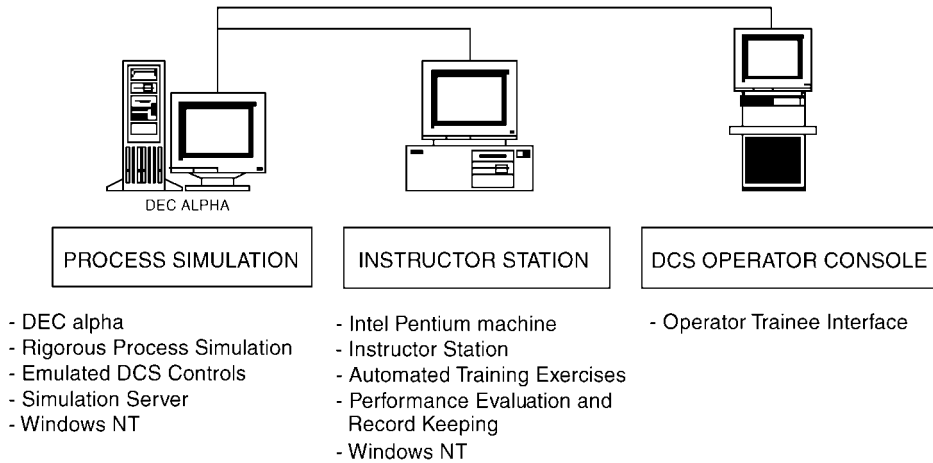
DEC ALPHA

PROCESS SIMULATION

- DEC alpha
- Rigorous Process Simulation
- Emulated DCS Controls
- Simulation Server
- Windows NT

INSTRUCTOR STATION

- Intel Pentium machine
- Instructor Station
- Automated Training Exercises
- Performance Evaluation and Record Keeping
- Windows NT

DCS OPERATOR CONSOLE

- Operator Trainee Interface